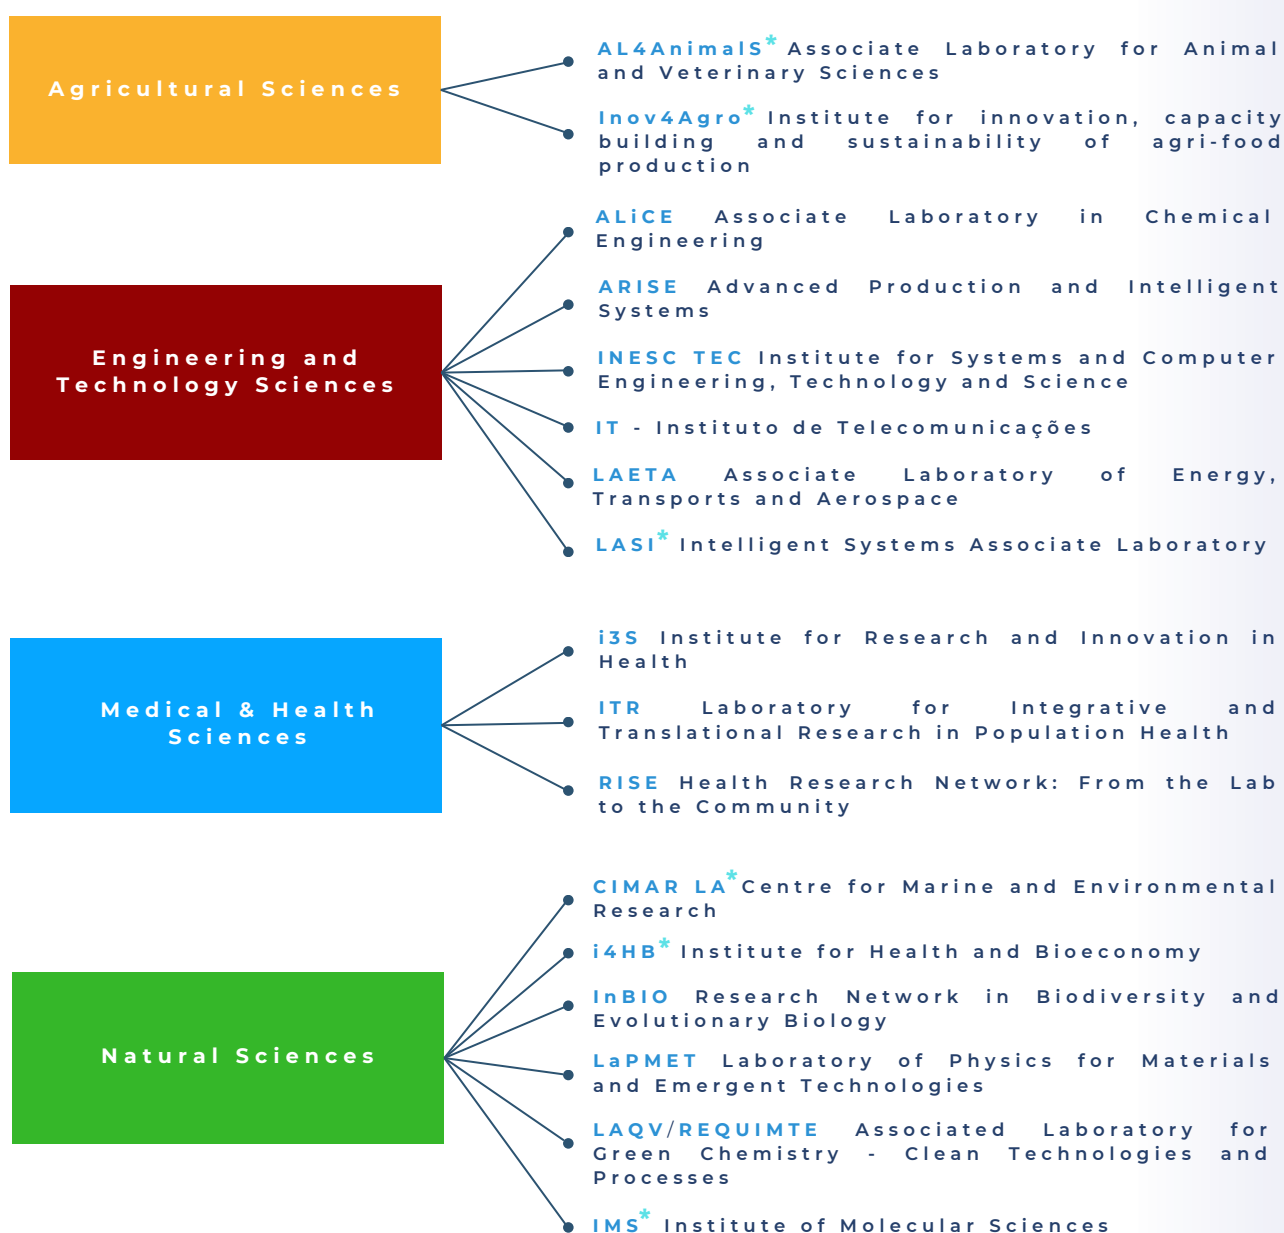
Agricultural Sciences

AL4AnimalS* Associate Laboratory for Animal and Veterinary Sciences

Inov4Agro* Institute for innovation, capacity building and sustainability of agri-food production

Engineering and Technology Sciences

ALiCE Associate Laboratory in Chemical Engineering

ARISE Advanced Production and Intelligent Systems

INESC TEC Institute for Systems and Computer Engineering, Technology and Science

IT - Instituto de Telecomunicações

LAETA Associate Laboratory of Energy, Transports and Aerospace

LASI* Intelligent Systems Associate Laboratory

Medical & Health Sciences

i3S Institute for Research and Innovation in Health

ITR Laboratory for Integrative and Translational Research in Population Health

RISE Health Research Network: From the Lab to the Community

Natural Sciences

CIMAR LA* Centre for Marine and Environmental Research

i4HB* Institute for Health and Bioeconomy

InBIO Research Network in Biodiversity and Evolutionary Biology

LaPMET Laboratory of Physics for Materials and Emergent Technologies

LAQV/REQUIMTE Associated Laboratory for Green Chemistry - Clean Technologies and Processes

IMS* Institute of Molecular Sciences